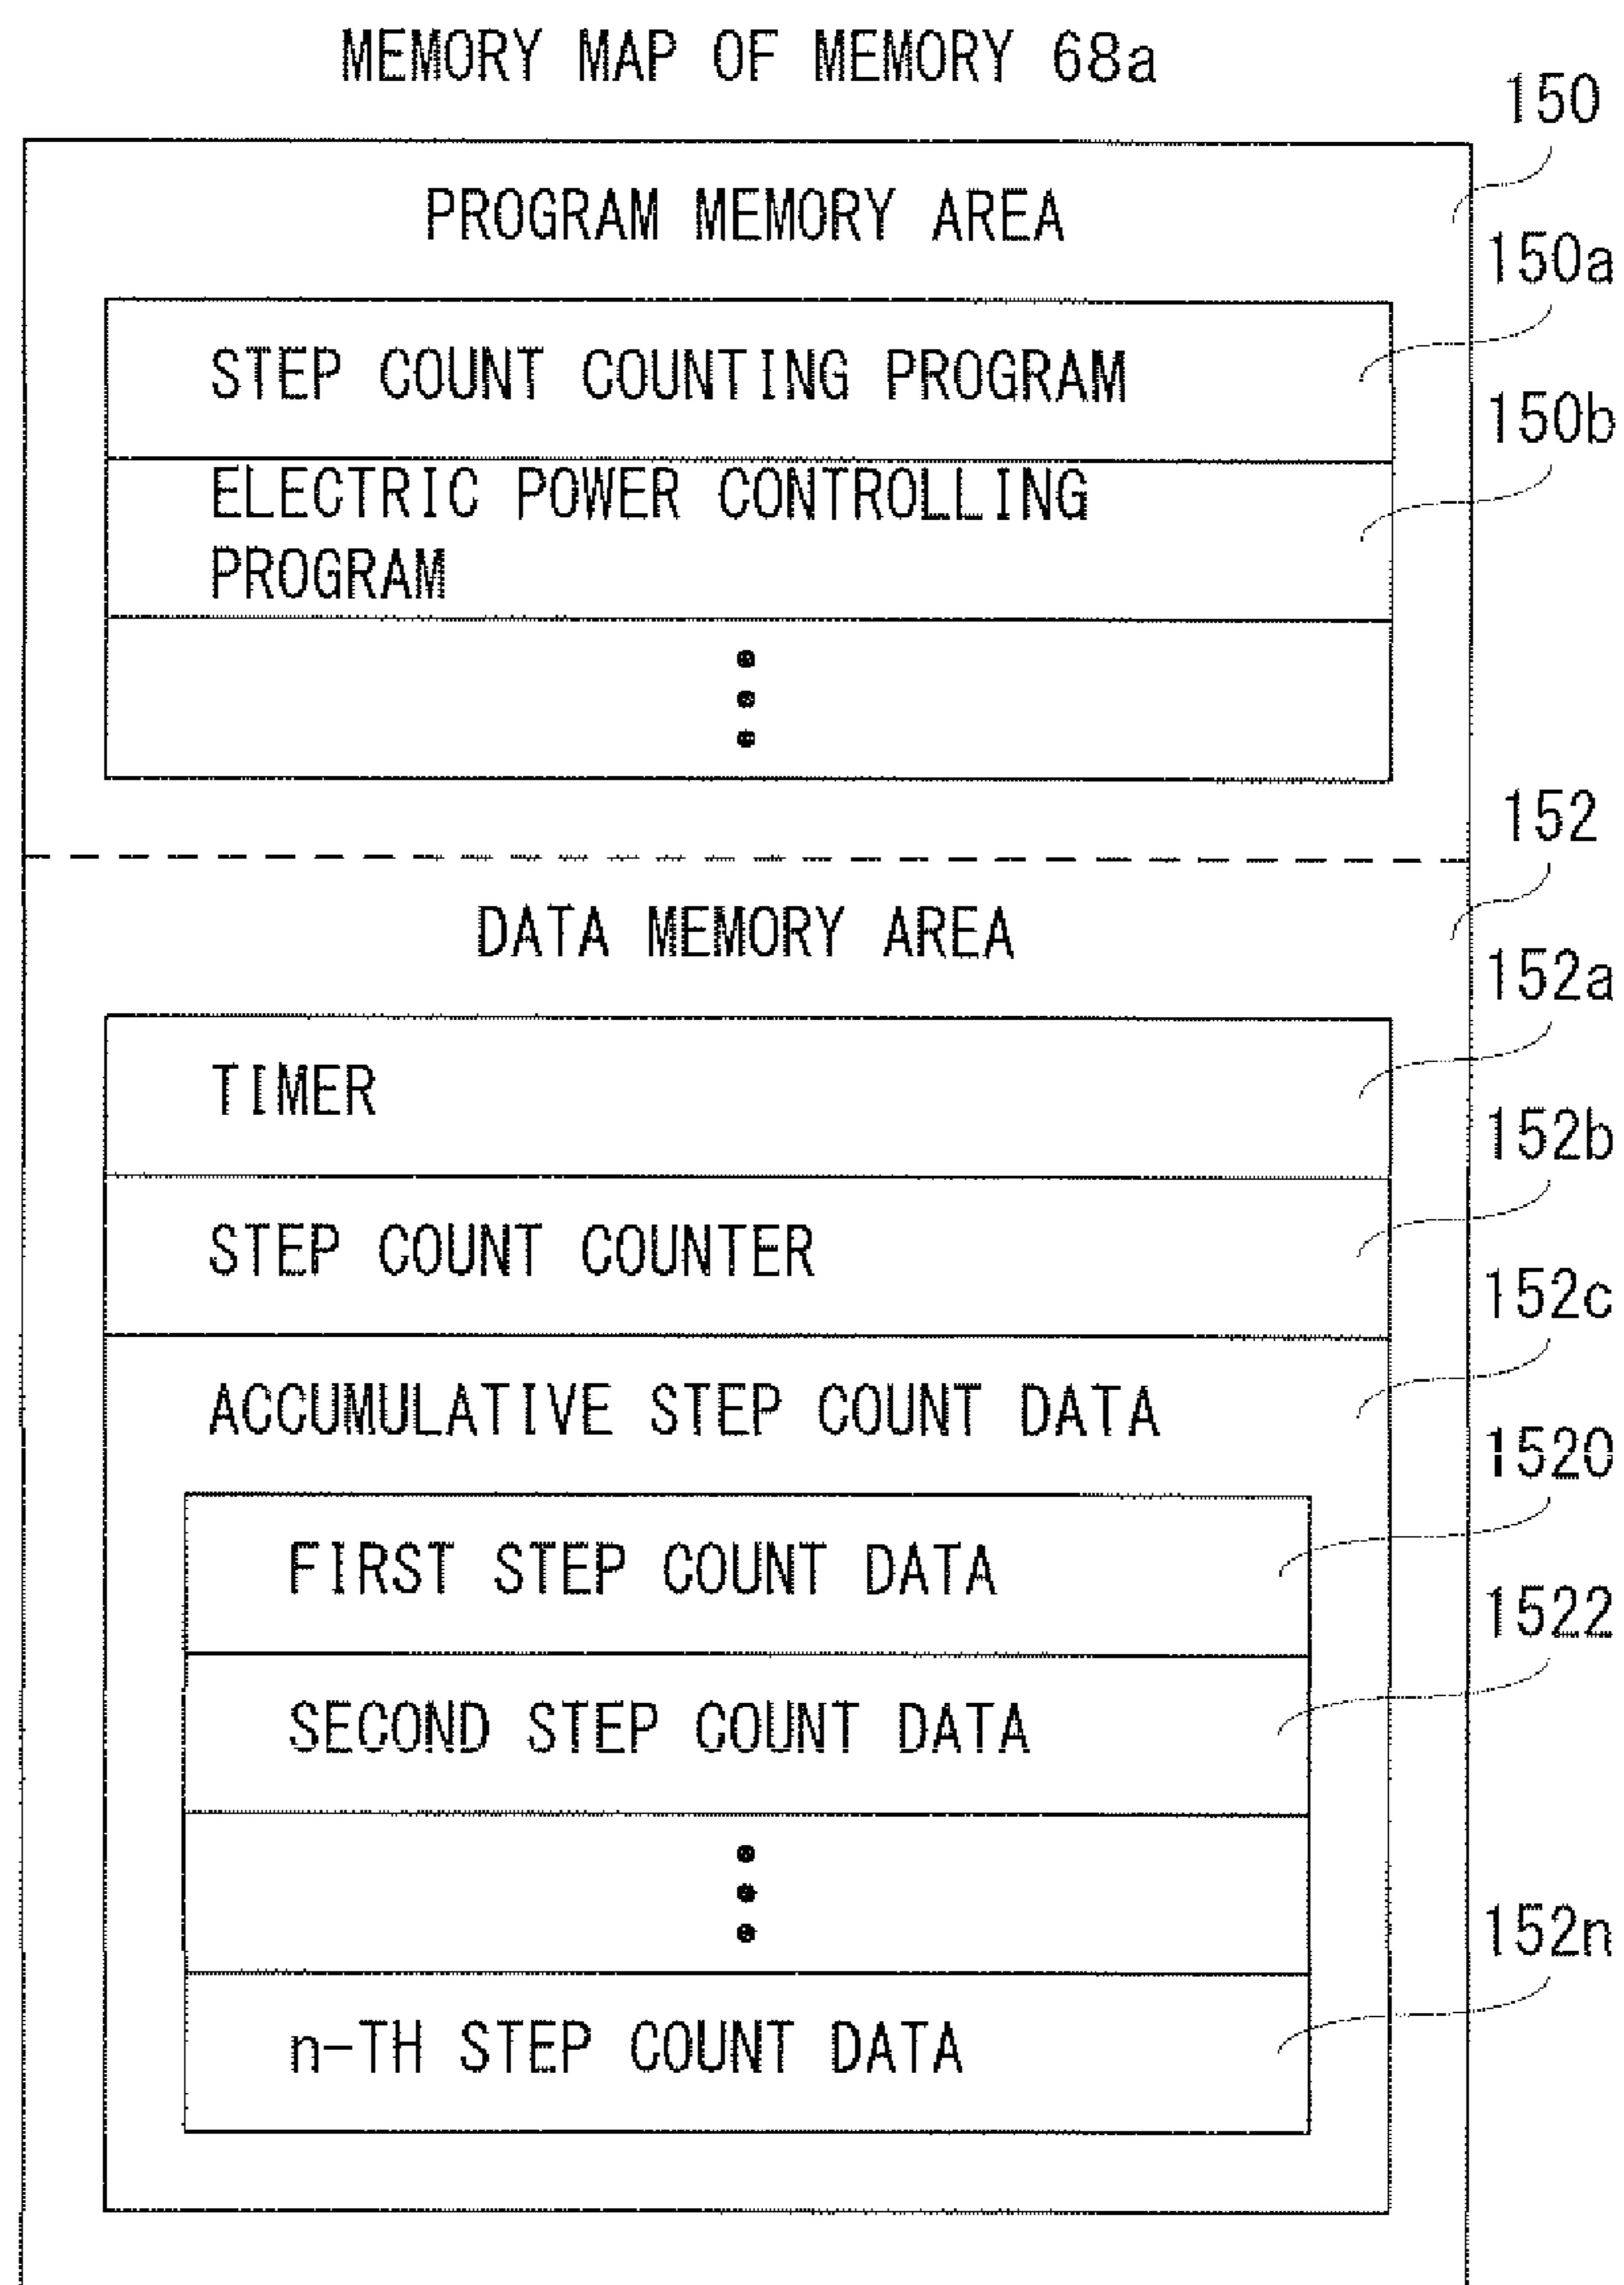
MEMORY MAP OF MEMORY 68a

150

PROGRAM MEMORY AREA

150a

STEP COUNT COUNTING PROGRAM

150b

ELECTRIC POWER CONTROLLING PROGRAM

⋮

152

DATA MEMORY AREA

152a

TIMER

152b

STEP COUNT COUNTER

152c

ACCUMULATIVE STEP COUNT DATA

1520

FIRST STEP COUNT DATA

1522

SECOND STEP COUNT DATA

⋮

152n

n-TH STEP COUNT DATA